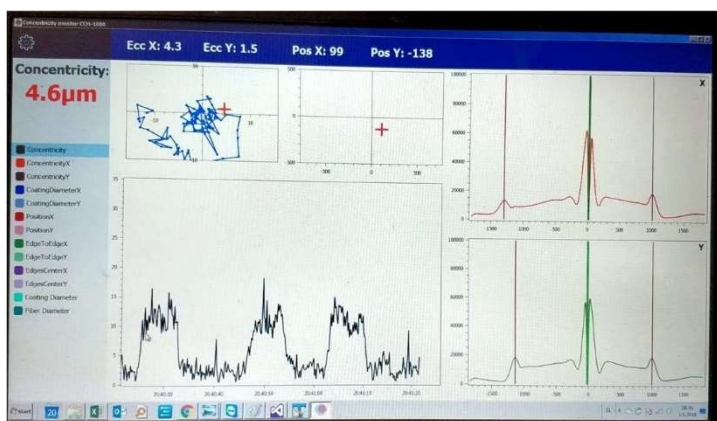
Concentricity monitor CCM-1000

Ecc X: 4.3 Ecc Y: 1.5 Pos X: 99 Pos Y: -138

Concentricity:
4.6µm

Concentricity
ConcentricityX
ConcentricityY
CoatingDiameterX
CoatingDiameterY
PositionX
PositionY
EdgeToEdgeX
EdgeToEdgeY
EdgesCenterX
EdgesCenterY
Coating Diameter
Fiber Diameter

30
-10
10
-10

500
0
-500
-500
500

35
30
25
20
15
10
5
20:40:30
20:40:40
20:40:50
20:41:00
20:41:10
20:41:20

X
100000
80000
60000
40000
20000
0
-1500
-1000
-500
0
500
1000
1500

Y
100000
80000
60000
40000
20000
0
-1500
-1000
-500
0
500
1000
1500

Start
20